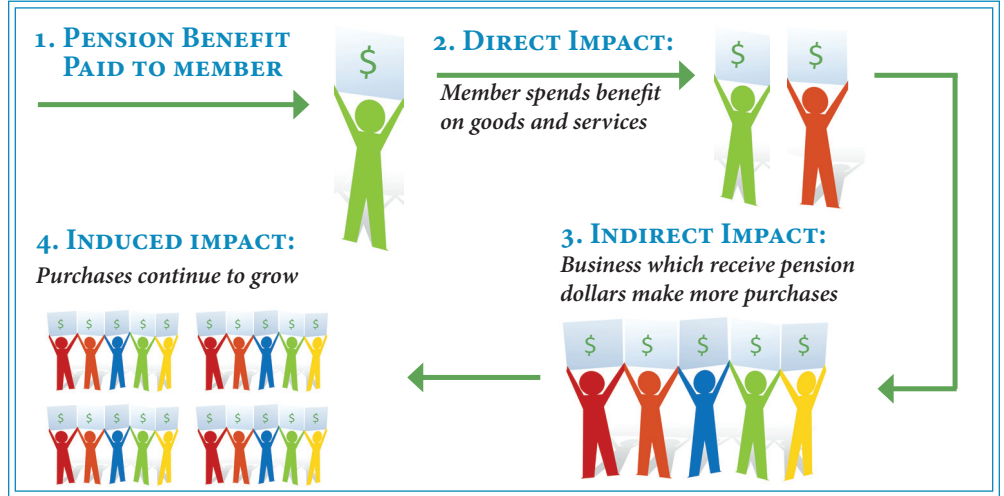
1. Pension Benefit Paid to member

$

2. Direct Impact:

Member spends benefit on goods and services

$ $

3. Indirect Impact:

Business which receive pension dollars make more purchases

$ $ $ $ $

4. Induced impact:

Purchases continue to grow

$ $ $ $ $

$ $ $ $ $

$ $ $ $ $

$ $ $ $ $